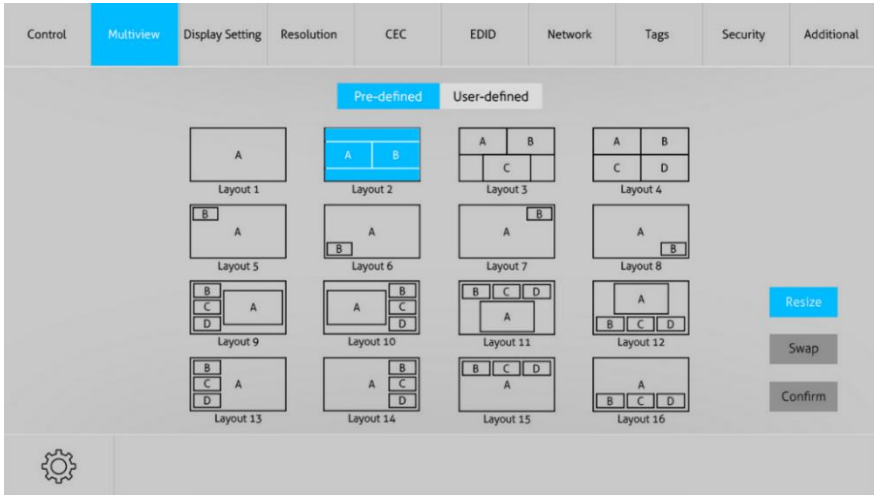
Control Multiview Display Setting Resolution CEC EDID Network Tags Security Additional

Pre-defined User-defined

A
Layout 1

A B
Layout 2

A B C
Layout 3

A B C D
Layout 4

B A
Layout 5

A B
Layout 6

B A
Layout 7

A B
Layout 8

B C D A
Layout 9

A B C D
Layout 10

B C D A
Layout 11

A B C D
Layout 12

B C D A
Layout 13

A B C D
Layout 14

B C D A
Layout 15

A B C D
Layout 16

Resize

Swap

Confirm